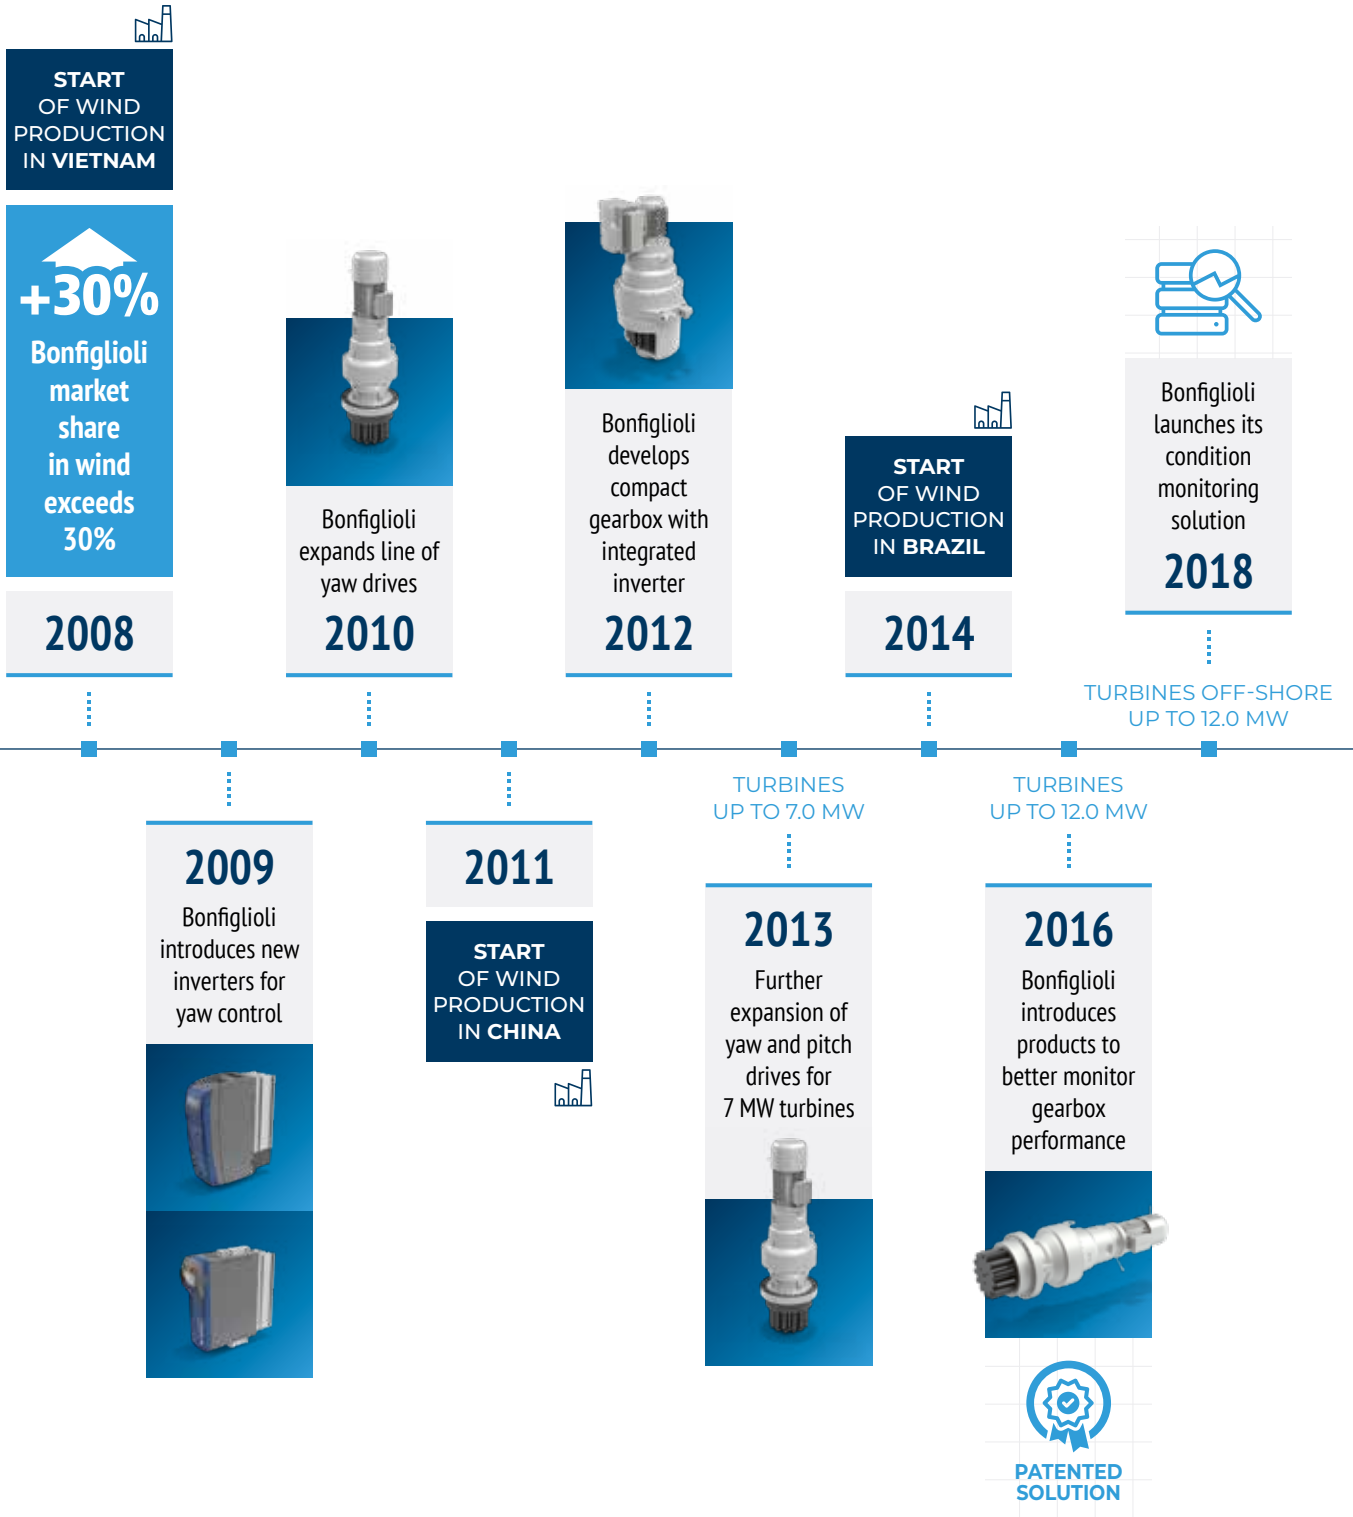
START OF WIND PRODUCTION IN VIETNAM

+30%
Bonfiglioli market share in wind exceeds 30%

2008

Bonfiglioli expands line of yaw drives
2010

Bonfiglioli develops compact gearbox with integrated inverter
2012

START OF WIND PRODUCTION IN BRAZIL

2014

Bonfiglioli launches its condition monitoring solution
2018

TURBINES OFF-SHORE UP TO 12.0 MW

2009
Bonfiglioli introduces new inverters for yaw control

2011

START OF WIND PRODUCTION IN CHINA

TURBINES UP TO 7.0 MW

2013
Further expansion of yaw and pitch drives for 7 MW turbines

TURBINES UP TO 12.0 MW

2016
Bonfiglioli introduces products to better monitor gearbox performance

PATENTED SOLUTION